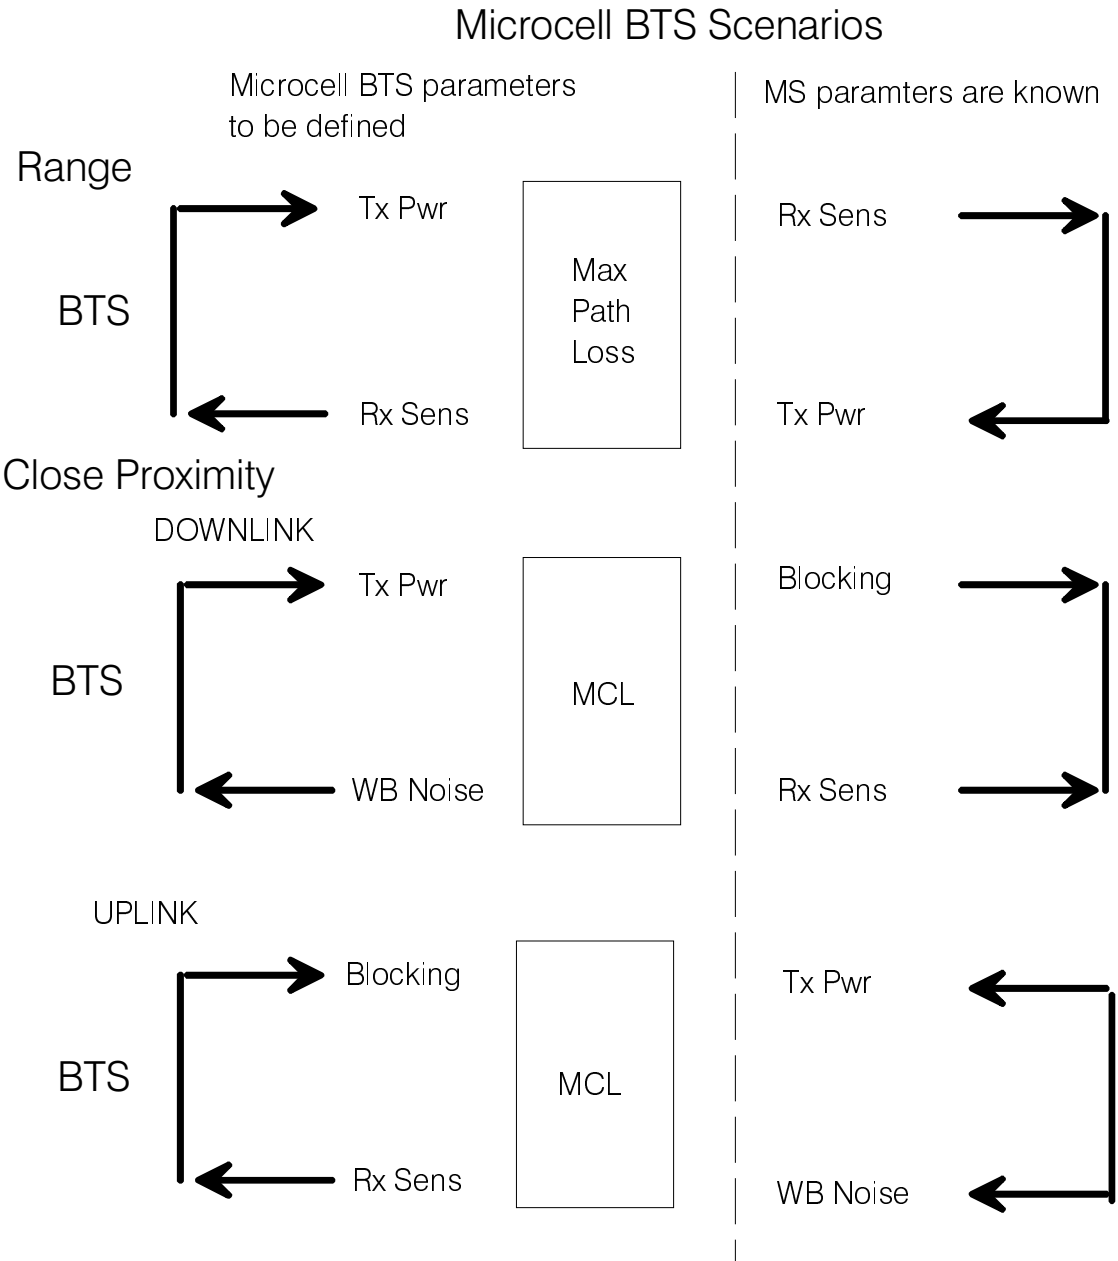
Microcell BTS Scenarios

Microcell BTS parameters to be defined

MS paramters are known

Range

BTS

Tx Pwr

Rx Sens

Max Path Loss

Rx Sens

Tx Pwr

Close Proximity

DOWNLINK

BTS

Tx Pwr

WB Noise

MCL

Blocking

Rx Sens

UPLINK

BTS

Blocking

Rx Sens

MCL

Tx Pwr

WB Noise